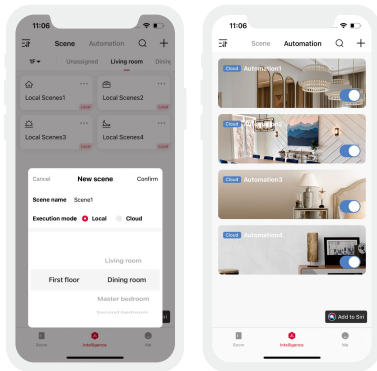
11:06

Scene Automation

Unassigned Living room Dinin

Local Scenes1

Local Scenes2

Local Scenes3

Local Scenes4

Cancel New scene Confirm

Scene name Scene1

Execution mode Local Cloud

Living room

First floor Dining room

Master bedroom

Second bedroom

Room Intelligence Me

11:06

Scene Automation

Cloud Automation1

Cloud

Cloud Automation3

Cloud Automation4

Add to Siri

Room Intelligence Me